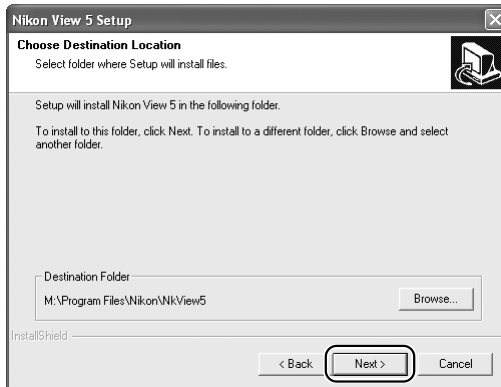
Nikon View 5 Setup

Choose Destination Location
Select folder where Setup will install files.

Setup will install Nikon View 5 in the following folder.

To install to this folder, click Next. To install to a different folder, click Browse and select another folder.

Destination Folder
M:\Program Files\Nikon\NkView5

Browse...

InstallShield

< Back

Next >

Cancel